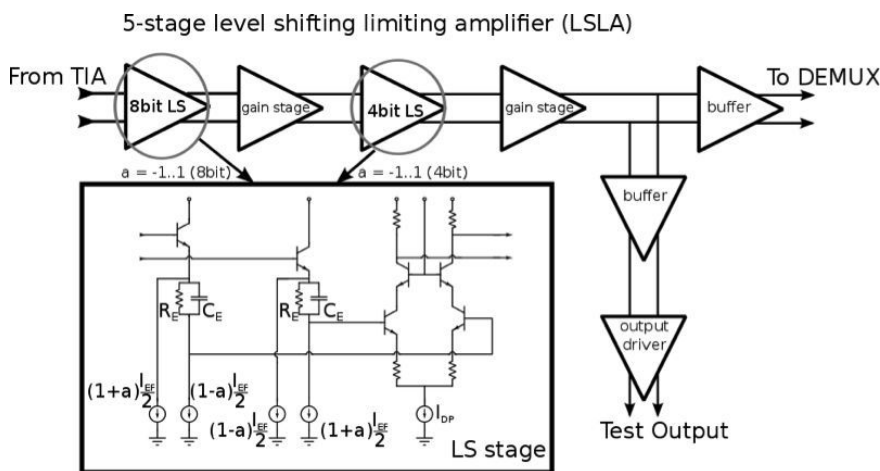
5-stage level shifting limiting amplifier (LSLA)

From TIA

8bit LS

gain stage

4bit LS

gain stage

buffer

To DEMUX

a = -1..1 (8bit)

a = -1..1 (4bit)

buffer

$R_E$ $C_E$

$R_E$ $C_E$

output driver

$(1+a)\frac{I_{EF}}{2}$

$(1-a)\frac{I_{EF}}{2}$

$(1-a)\frac{I_{EF}}{2}$

$(1+a)\frac{I_{EF}}{2}$

$I_{DP}$

LS stage

Test Output